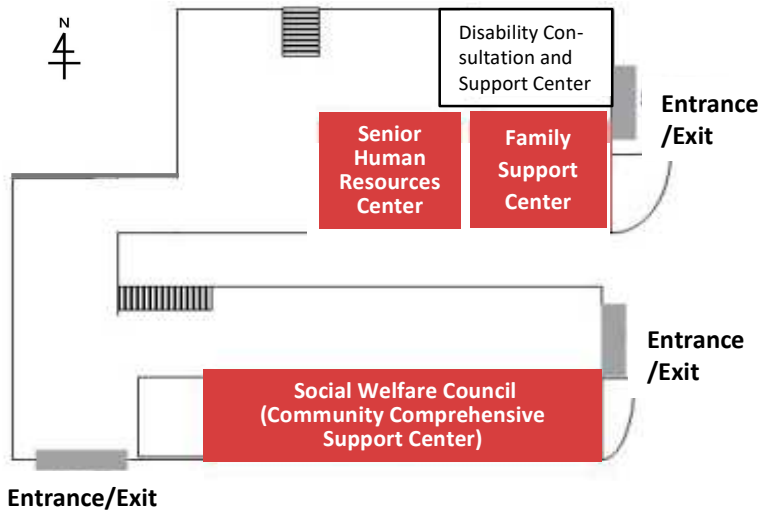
N

Disability Consultation and Support Center

Entrance /Exit

Senior Human Resources Center

Family Support Center

Entrance /Exit

Social Welfare Council (Community Comprehensive Support Center)

Entrance/Exit